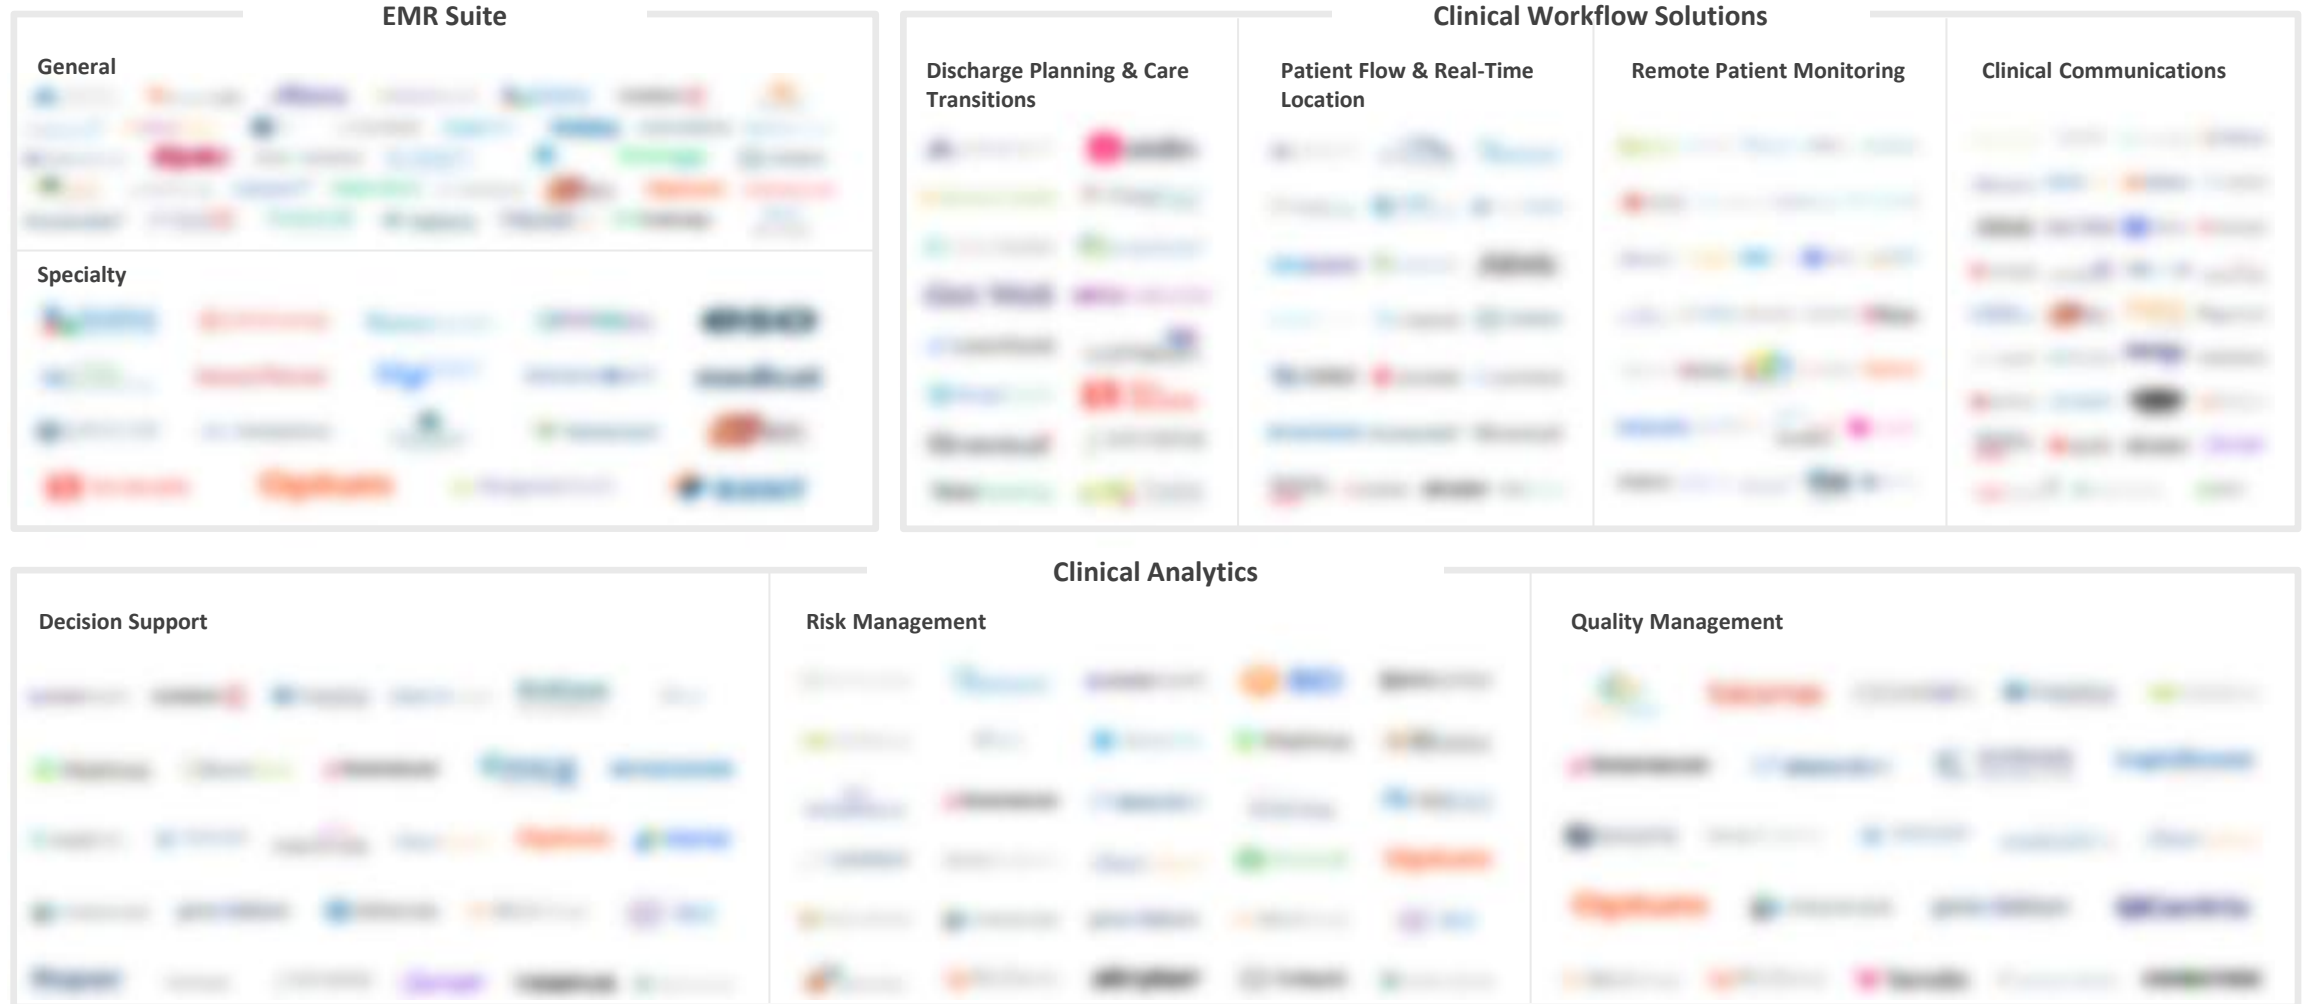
EMR Suite

General

Specialty

Clinical Workflow Solutions

Discharge Planning & Care Transitions

Patient Flow & Real-Time Location

Remote Patient Monitoring

Clinical Communications

Clinical Analytics

Decision Support

Risk Management

Quality Management